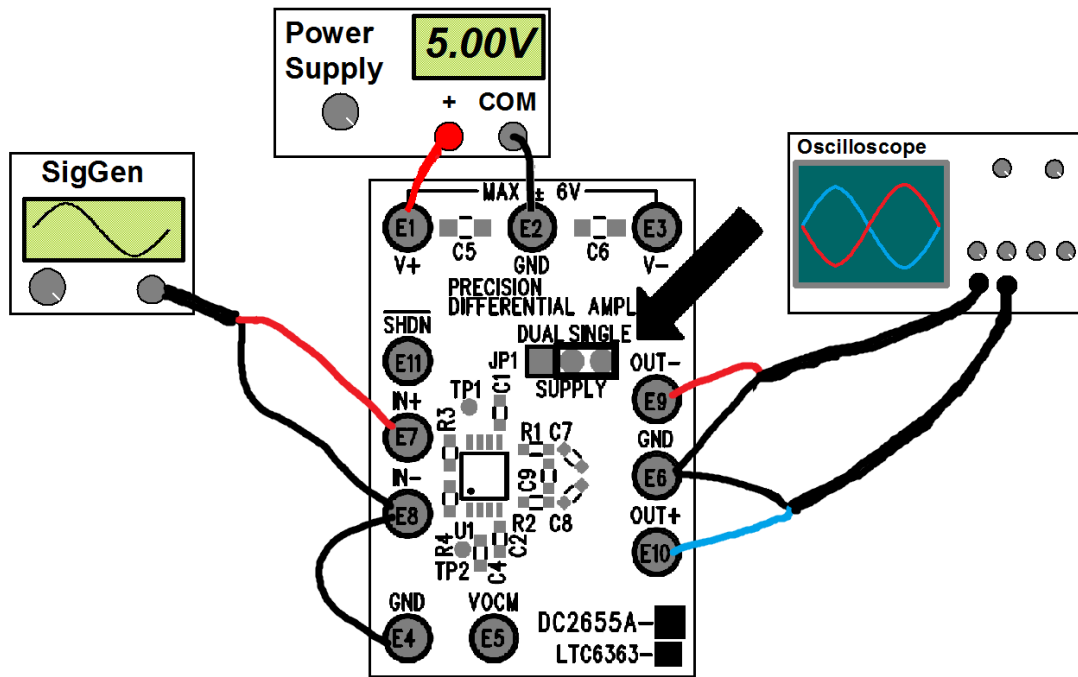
Power Supply
5.00V
+
COM

SigGen

Oscilloscope

MAX ± 6V
E1
C5
E2
C6
E3
V+
GND
V−
PRECISION DIFFERENTIAL AMPL
$\overline{SHDN}$
E11
DUAL SINGLE
JP1
SUPPLY
OUT−
TP1
C1
E9
IN+
R3
R1 C7
E7
GND
E6
C9
IN−
E8
U1
R2
C8
OUT+
R4
C2
E10
TP2
C4
GND
VOCM
E4
E5
DC2655A-
LTC6363-